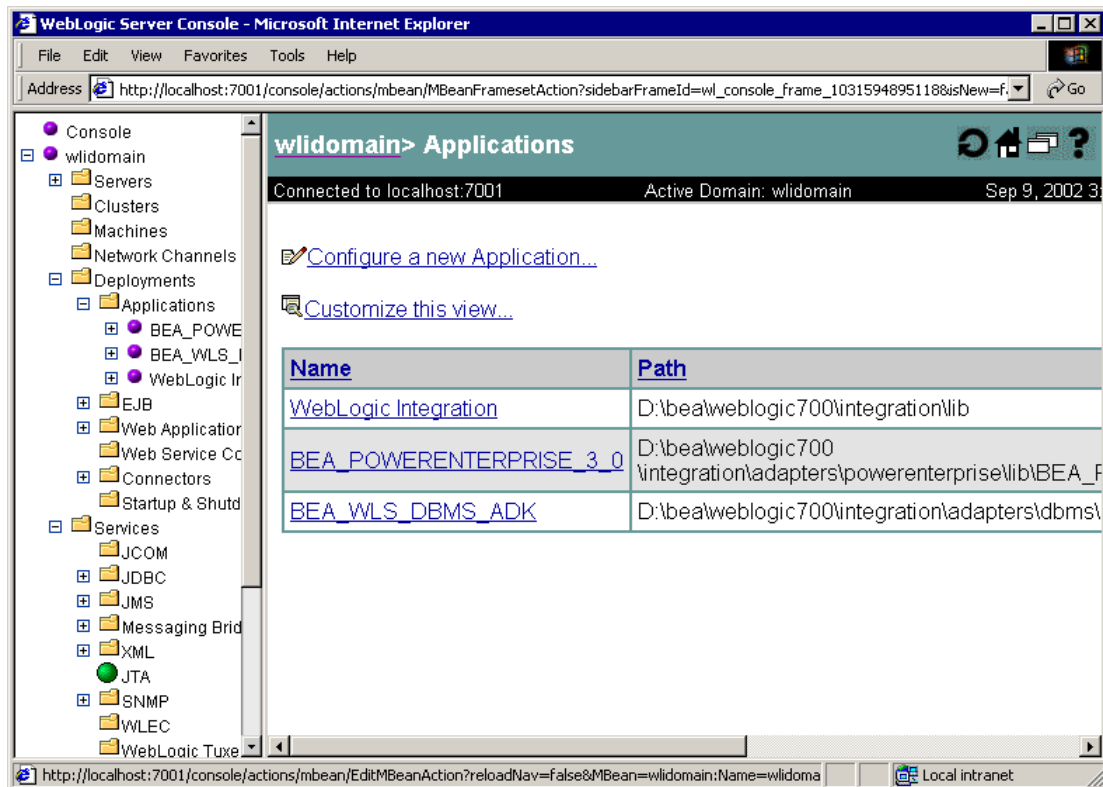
WebLogic Server Console - Microsoft Internet Explorer

File Edit View Favorites Tools Help

Address http://localhost:7001/console/actions/mbean/MBeanFramesetAction?sidebarFrameId=wl_console_frame_1031594895118&isNew=f Go

Console
wlidomain
Servers
Clusters
Machines
Network Channels
Deployments
Applications
BEA_POWE
BEA_WLS_I
WebLogic Ir
EJB
Web Applicatior
Web Service Co
Connectors
Startup & Shutd
Services
JCOM
JDBC
JMS
Messaging Brid
XML
JTA
SNMP
WLEC
WebLogic Tuxe

wlidomain> Applications

Connected to localhost:7001 Active Domain: wlidomain Sep 9, 2002 3

Configure a new Application...

Customize this view...

| Name | Path |
|---|---|
| WebLogic Integration | D:\bea\weblogic700\integration\lib |
| BEA_POWERENTERPRISE_3_0 | D:\bea\weblogic700 \integration\adapters\powerenterprise\lib\BEA_P |
| BEA_WLS_DBMS_ADK | D:\bea\weblogic700\integration\adapters\dbms\ |

http://localhost:7001/console/actions/mbean/EditMBeanAction?reloadNav=false&MBean=wlidomain:Name=wlidoma Local intranet